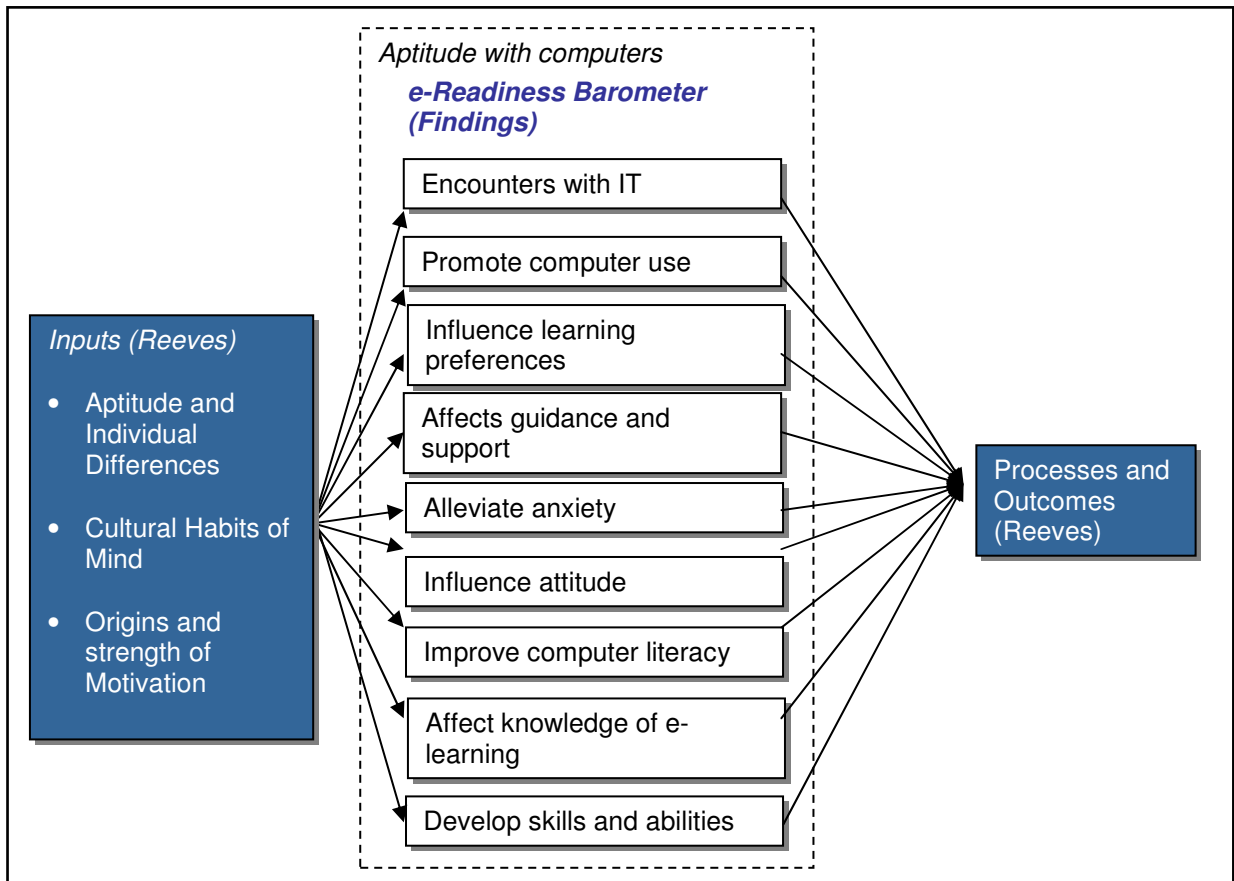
Aptitude with computers

e-Readiness Barometer (Findings)

Inputs (Reeves)

- Aptitude and Individual Differences
- Cultural Habits of Mind
- Origins and strength of Motivation

Encounters with IT

Promote computer use

Influence learning preferences

Affects guidance and support

Alleviate anxiety

Influence attitude

Improve computer literacy

Affect knowledge of e-learning

Develop skills and abilities

Processes and Outcomes (Reeves)